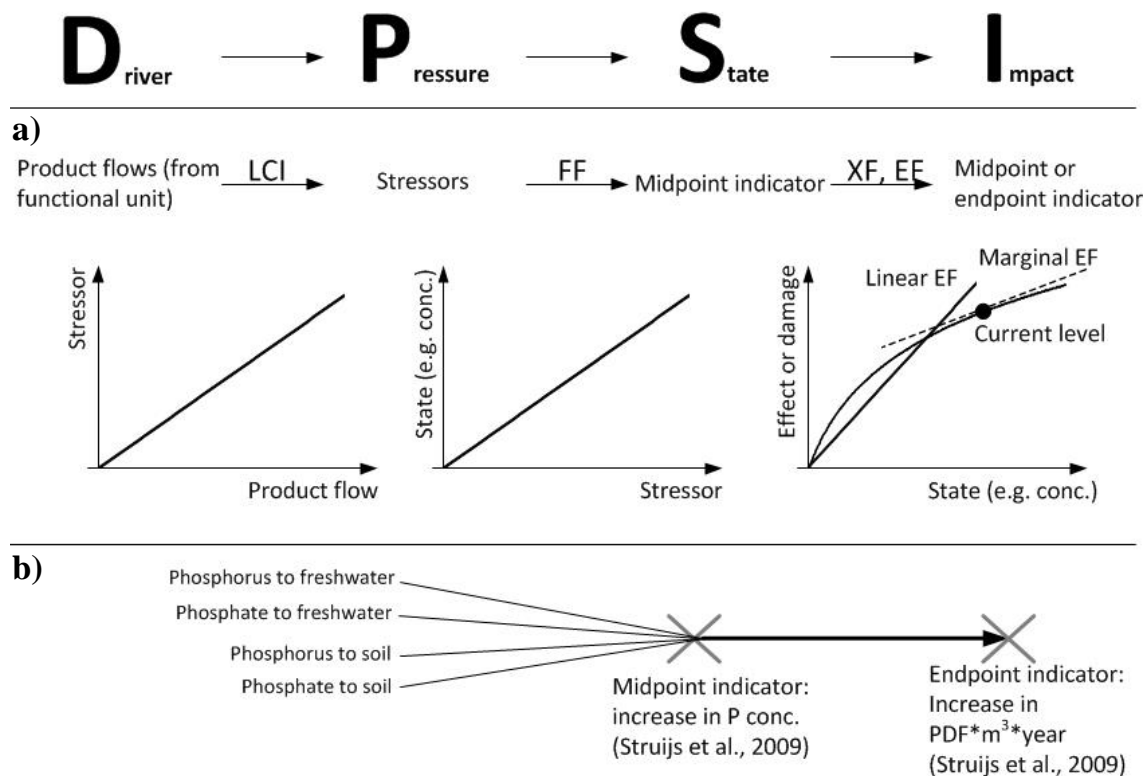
Driver → Pressure → State → Impact

a)

Product flows (from functional unit) LCI → Stressors FF → Midpoint indicator XF, EF → Midpoint or endpoint indicator

Stressor

Product flow

State (e.g. conc.)

Stressor

Linear EF

Marginal EF

Current level

Effect or damage

State (e.g. conc.)

b)

Phosphorus to freshwater

Phosphate to freshwater

Phosphorus to soil

Phosphate to soil

Midpoint indicator: increase in P conc. (Struijs et al., 2009)

Endpoint indicator: Increase in PDF*m$^3$*year (Struijs et al., 2009)